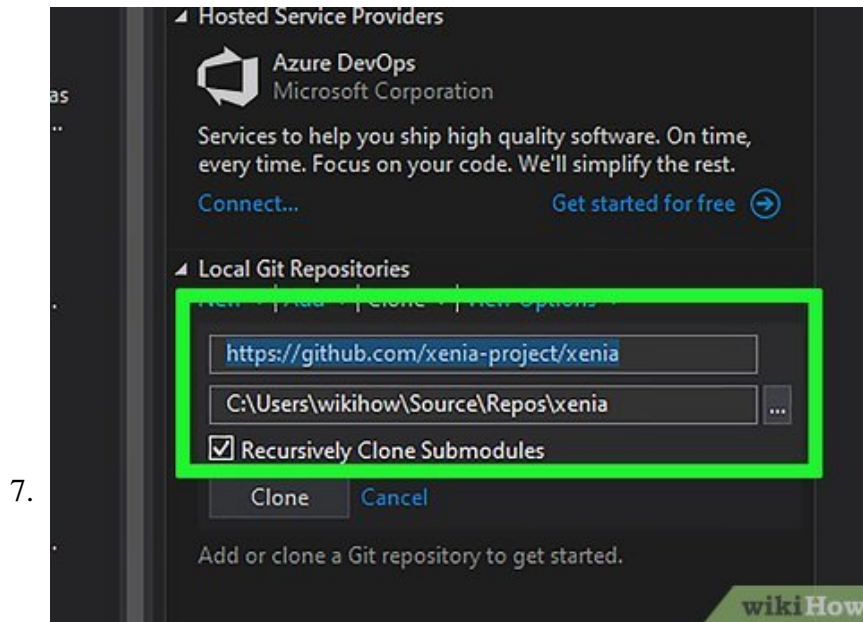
7.

as

Hosted Service Providers

Azure DevOps
Microsoft Corporation

Services to help you ship high quality software. On time, every time. Focus on your code. We'll simplify the rest.

Connect...

Get started for free

Local Git Repositories

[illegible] | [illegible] | Clone | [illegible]

https://github.com/xenia-project/xenia

C:\Users\wikihow\Source\Repos\xenia

...

☑ Recursively Clone Submodules

Clone Cancel

Add or clone a Git repository to get started.

wikiHow